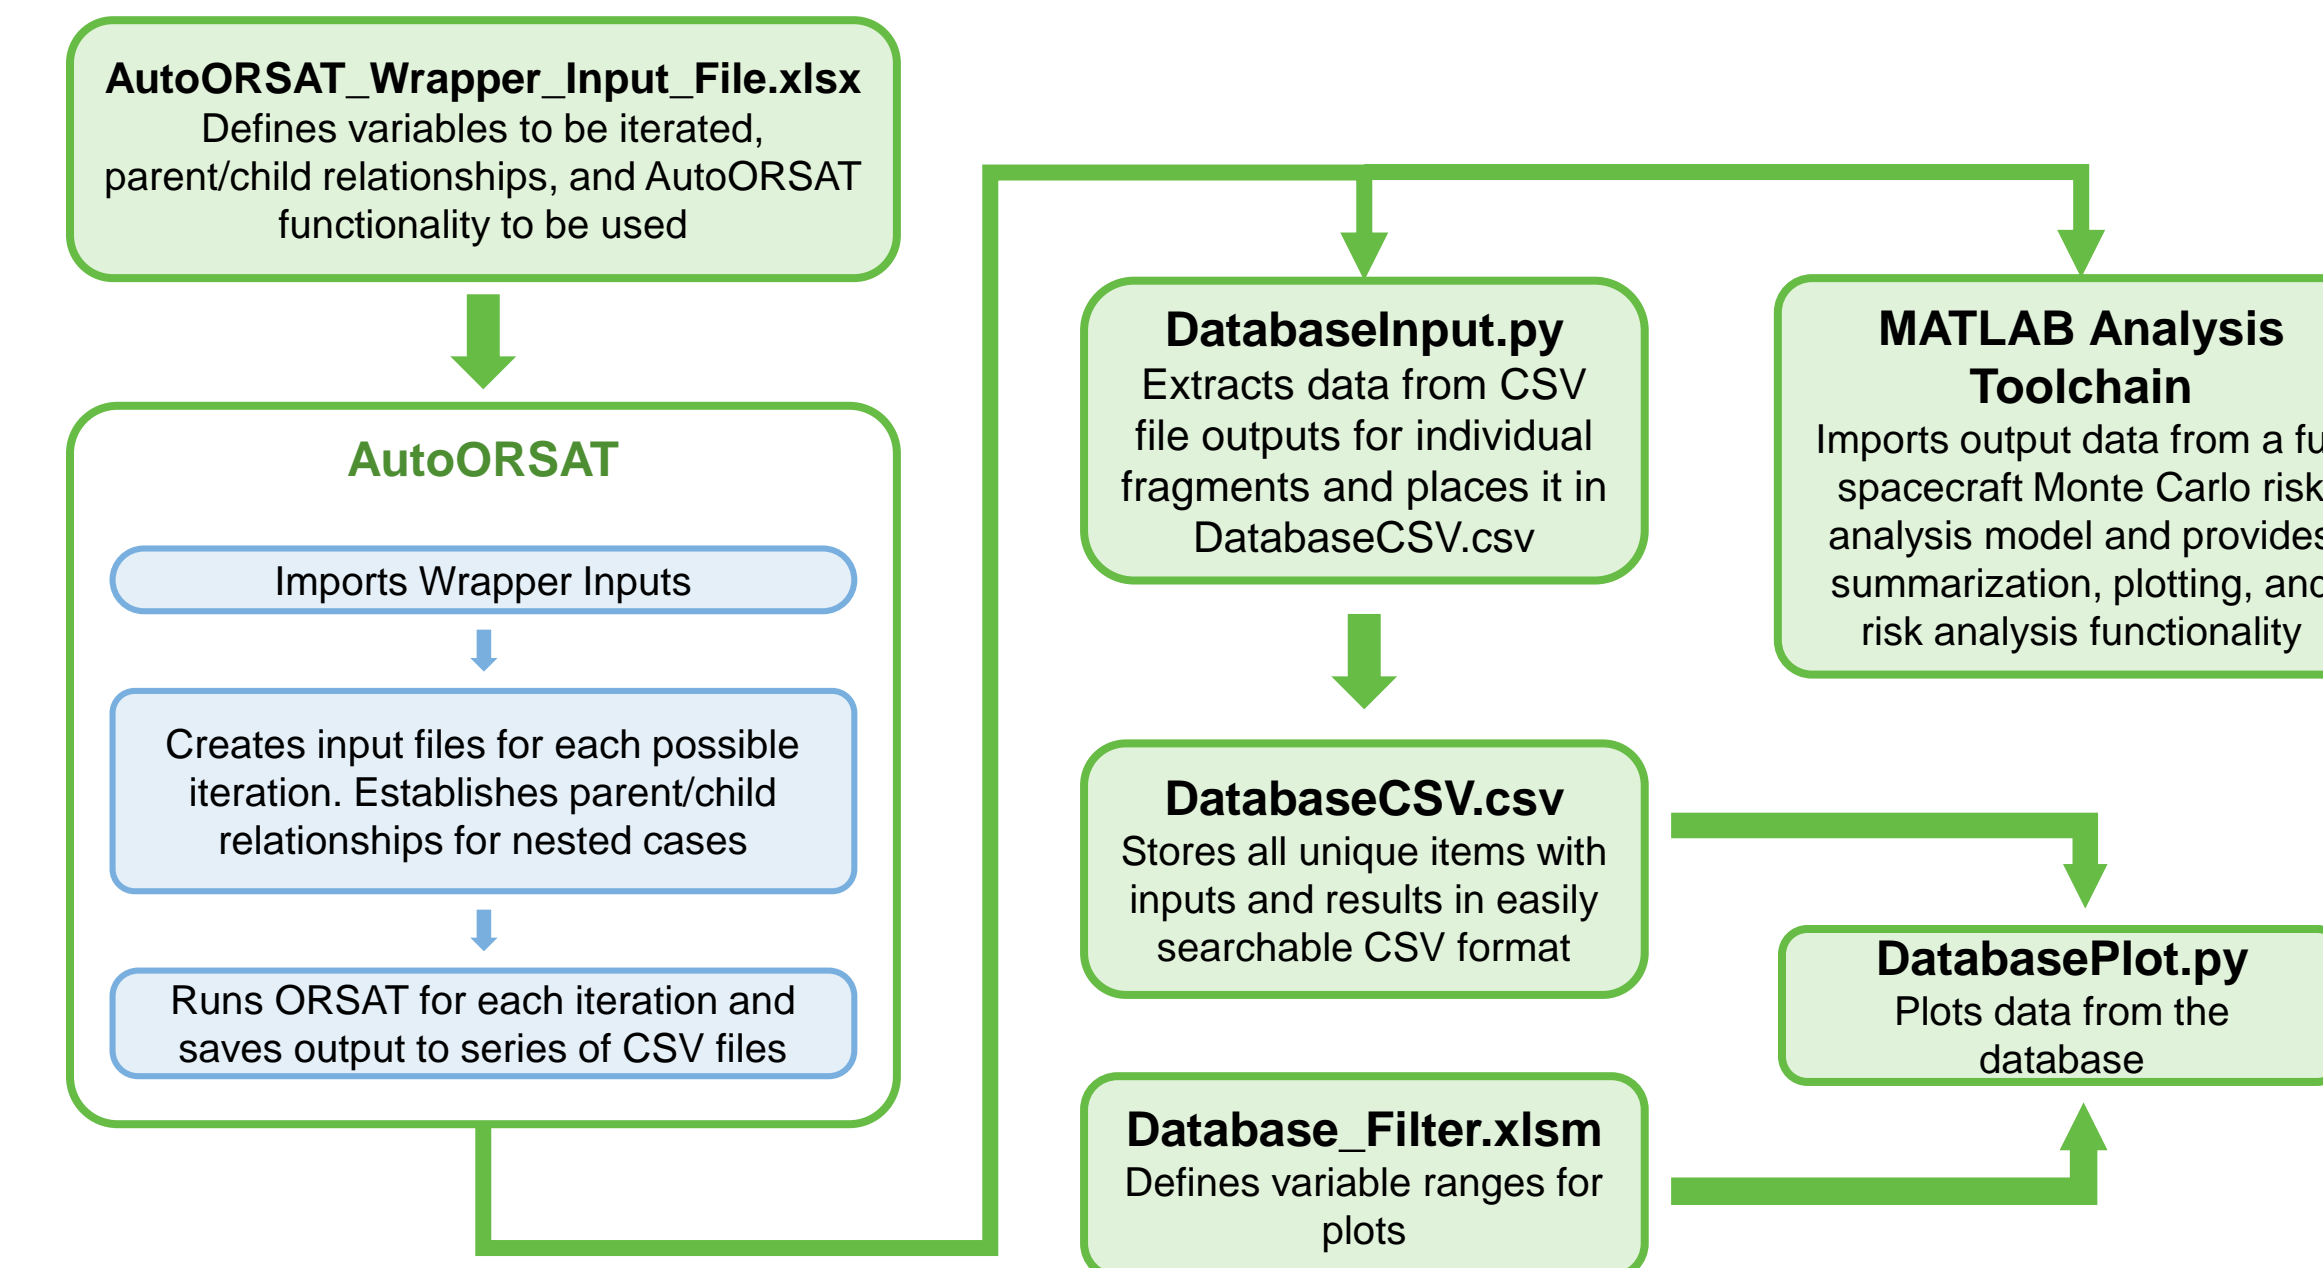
AutoORSAT_Wrapper_Input_File.xlsx
Defines variables to be iterated, parent/child relationships, and AutoORSAT functionality to be used

AutoORSAT

Imports Wrapper Inputs

Creates input files for each possible iteration. Establishes parent/child relationships for nested cases

Runs ORSAT for each iteration and saves output to series of CSV files

DatabaseInput.py
Extracts data from CSV file outputs for individual fragments and places it in DatabaseCSV.csv

DatabaseCSV.csv
Stores all unique items with inputs and results in easily searchable CSV format

Database_Filter.xlsm
Defines variable ranges for plots

MATLAB Analysis Toolchain
Imports output data from a fu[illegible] spacecraft Monte Carlo risk analysis model and provide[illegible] summarization, plotting, an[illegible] risk analysis functionality

DatabasePlot.py
Plots data from the database